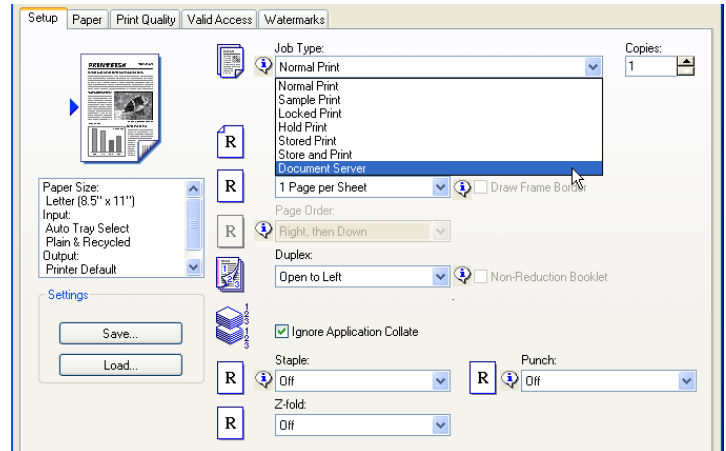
Setup | Paper | Print Quality | Valid Access | Watermarks

PRINTFISH

Job Type:
Normal Print

Normal Print
Sample Print
Locked Print
Hold Print
Stored Print
Store and Print
Document Server

Copies:
1

Paper Size:
Letter (8.5" x 11")
Input:
Auto Tray Select
Plain & Recycled
Output:
Printer Default

1 Page per Sheet
Draw Frame Border

Page Order:
Right, then Down

Duplex:
Open to Left
Non-Reduction Booklet

Settings
Save...
Load...

Ignore Application Collate

Staple:
Off

Punch:
Off

Z-fold:
Off